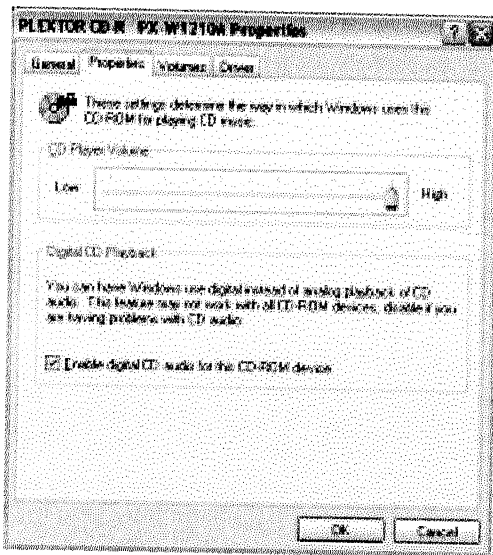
PLEXTOR CD-R PX-W1210A Properties

General Properties Volumes Driver

These settings determine the way in which Windows uses the CD-ROM for playing CD music.

CD Player Volume

Low High

Digital CD Playback

You can have Windows use digital instead of analog playback of CD audio. This feature may not work with all CD-ROM devices, disable if you are having problems with CD audio.

Enable digital CD audio for this CD-ROM device.

OK Cancel